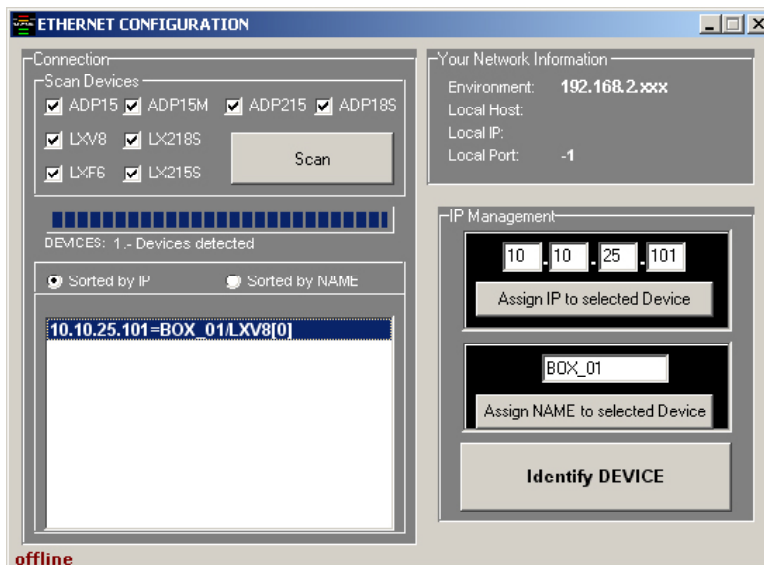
ETHERNET CONFIGURATION

Connection
Scan Devices
ADP15 ADP15M ADP215 ADP18S
LXV8 LX218S
LXF6 LX215S
Scan

DEVICES: 1.- Devices detected

Sorted by IP Sorted by NAME

10.10.25.101=BOX_01/LXV8[0]

Your Network Information
Environment: 192.168.2.xxx
Local Host:
Local IP:
Local Port: -1

IP Management
10 . 10 . 25 . 101
Assign IP to selected Device

BOX_01
Assign NAME to selected Device

Identify DEVICE

offline